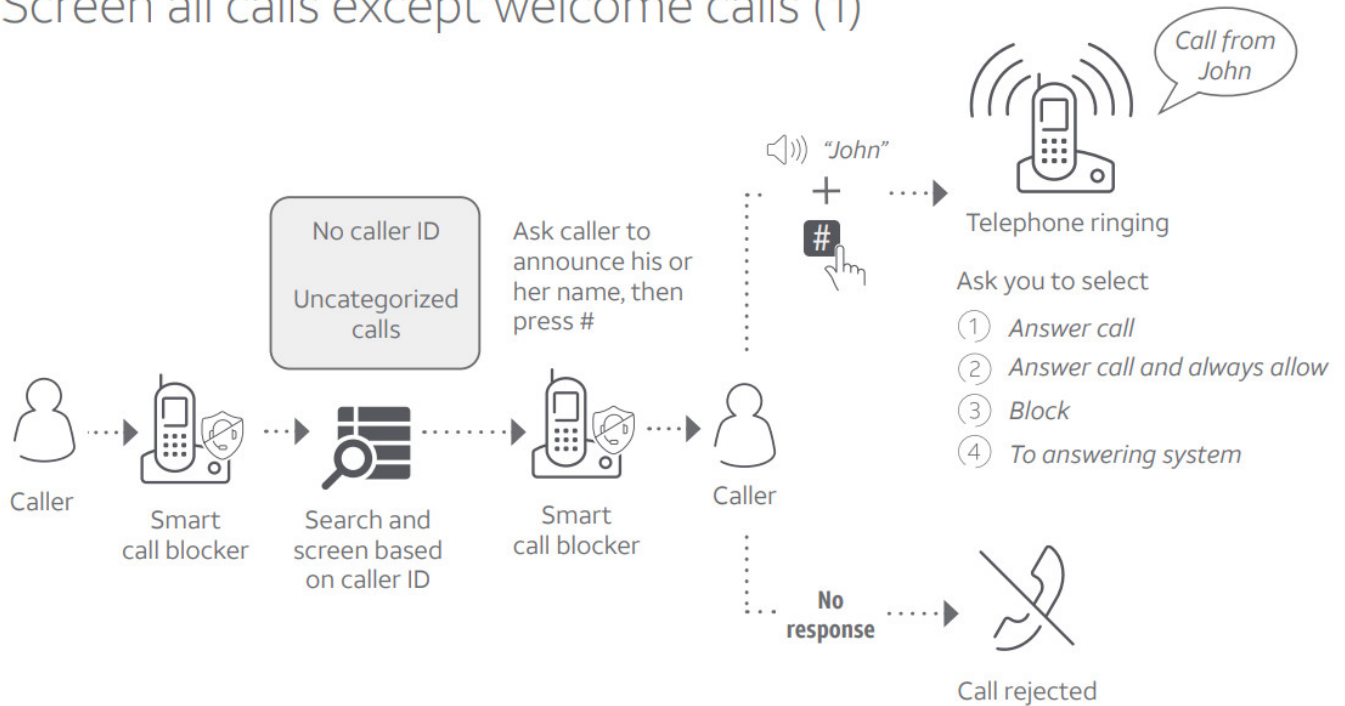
Screen all calls except welcome calls (1)

Call from John

"John"

+

#

Telephone ringing

No caller ID

Uncategorized calls

Ask caller to announce his or her name, then press #

Ask you to select

1 Answer call

2 Answer call and always allow

3 Block

4 To answering system

Caller

Smart call blocker

Search and screen based on caller ID

Smart call blocker

Caller

No response

Call rejected